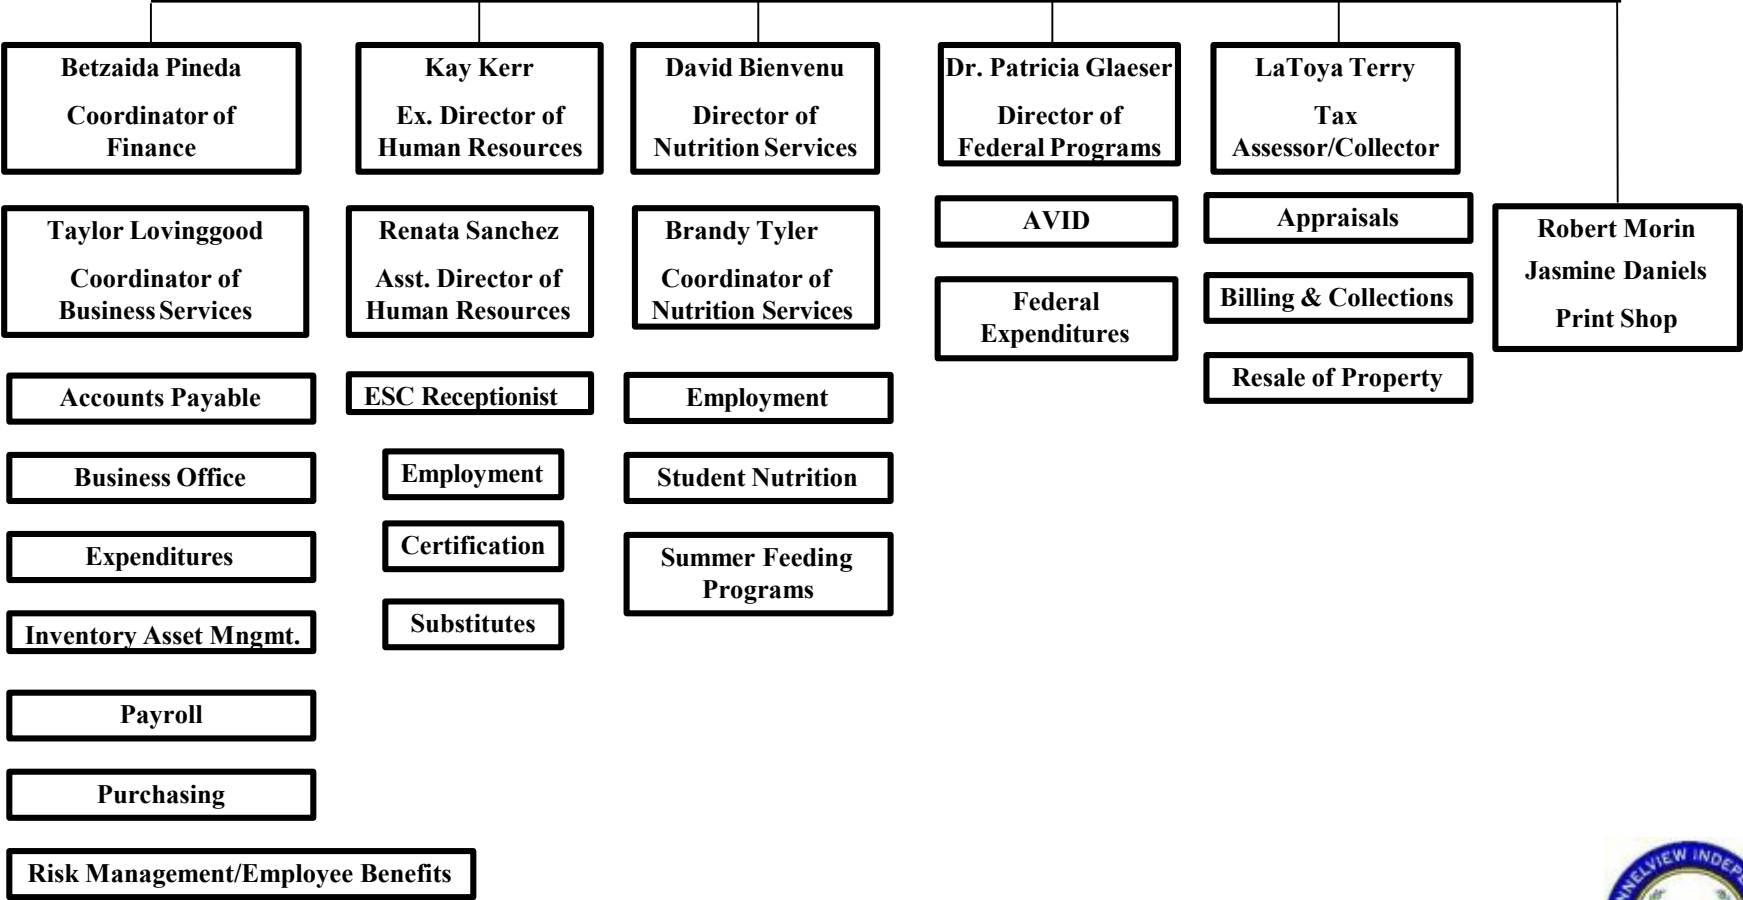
Betzaida Pineda
Coordinator of Finance

Taylor Lovinggood
Coordinator of Business Services

Accounts Payable

Business Office

Expenditures

Inventory Asset Mngmt.

Payroll

Purchasing

Risk Management/Employee Benefits

Kay Kerr
Ex. Director of Human Resources

Renata Sanchez
Asst. Director of Human Resources

ESC Receptionist

Employment

Certification

Substitutes

David Bienvenu
Director of Nutrition Services

Brandy Tyler
Coordinator of Nutrition Services

Employment

Student Nutrition

Summer Feeding Programs

Dr. Patricia Glaeser
Director of Federal Programs

AVID

Federal Expenditures

LaToya Terry
Tax Assessor/Collector

Appraisals

Billing & Collections

Resale of Property

Robert Morin
Jasmine Daniels
Print Shop

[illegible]VIEW INDE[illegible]